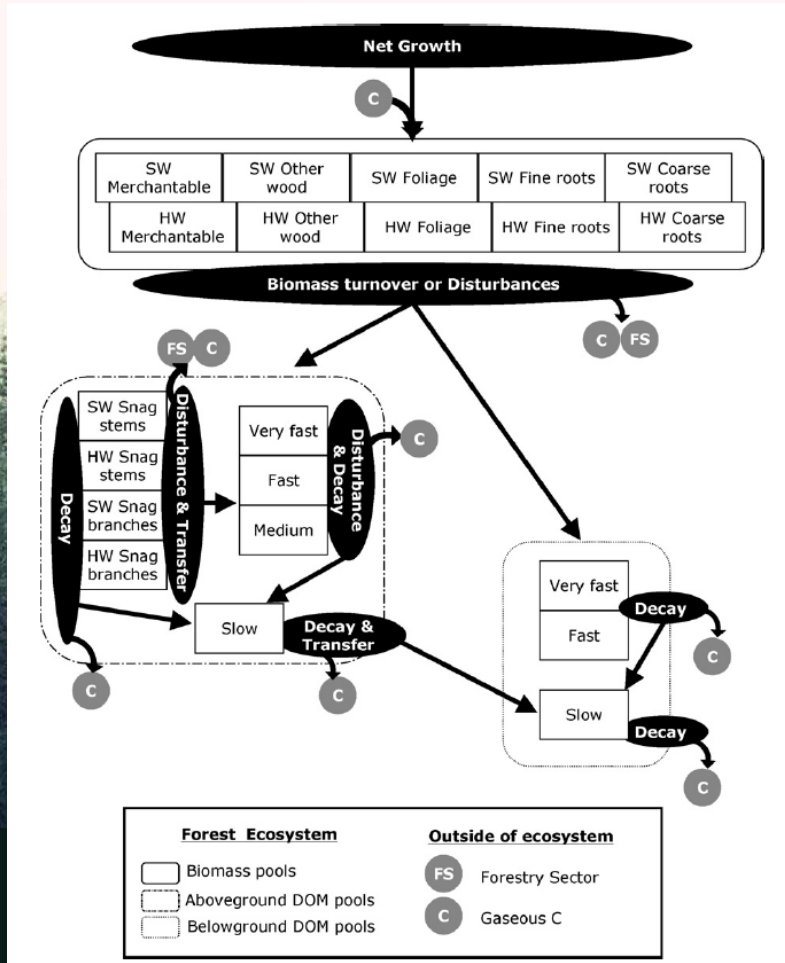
Net Growth

C

SW Merchantable
SW Other wood
SW Foliage
SW Fine roots
SW Coarse roots
HW Merchantable
HW Other wood
HW Foliage
HW Fine roots
HW Coarse roots

Biomass turnover or Disturbances

C FS

FS C

SW Snag stems
HW Snag stems
SW Snag branches
HW Snag branches

Decay

Disturbance & Transfer

Very fast
Fast
Medium

Disturbance & Decay

C

Slow

Decay & Transfer

C

C

Very fast
Fast

Decay

C

Slow

Decay

C

Forest Ecosystem
Biomass pools
Aboveground DOM pools
Belowground DOM pools

Outside of ecosystem
FS Forestry Sector
C Gaseous C